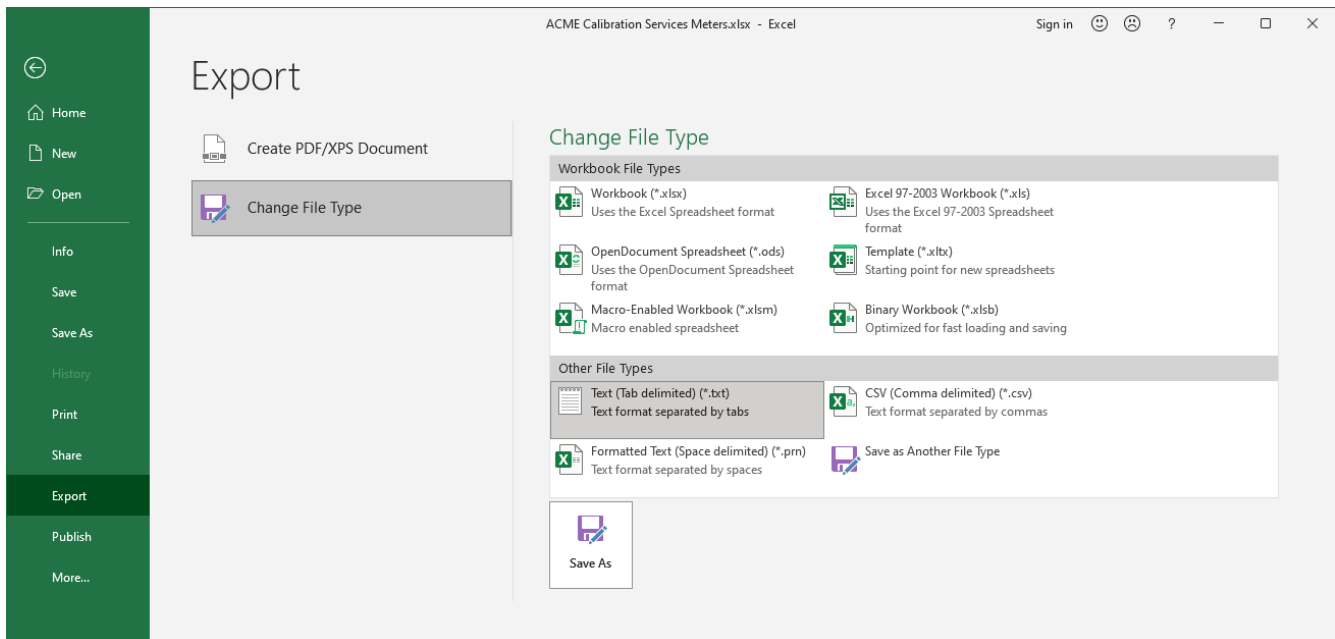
ACME Calibration Services Meters.xlsx - Excel

Sign in ? — □ ×

Home

New

Open

Info

Save

Save As

History

Print

Share

Export

Publish

More...

Export

Create PDF/XPS Document

Change File Type

Change File Type

Workbook File Types

Workbook (*.xlsx)
Uses the Excel Spreadsheet format

Excel 97-2003 Workbook (*.xls)
Uses the Excel 97-2003 Spreadsheet format

OpenDocument Spreadsheet (*.ods)
Uses the OpenDocument Spreadsheet format

Template (*.xltx)
Starting point for new spreadsheets

Macro-Enabled Workbook (*.xlsm)
Macro enabled spreadsheet

Binary Workbook (*.xlsb)
Optimized for fast loading and saving

Other File Types

Text (Tab delimited) (*.txt)
Text format separated by tabs

CSV (Comma delimited) (*.csv)
Text format separated by commas

Formatted Text (Space delimited) (*.prn)
Text format separated by spaces

Save as Another File Type

Save As